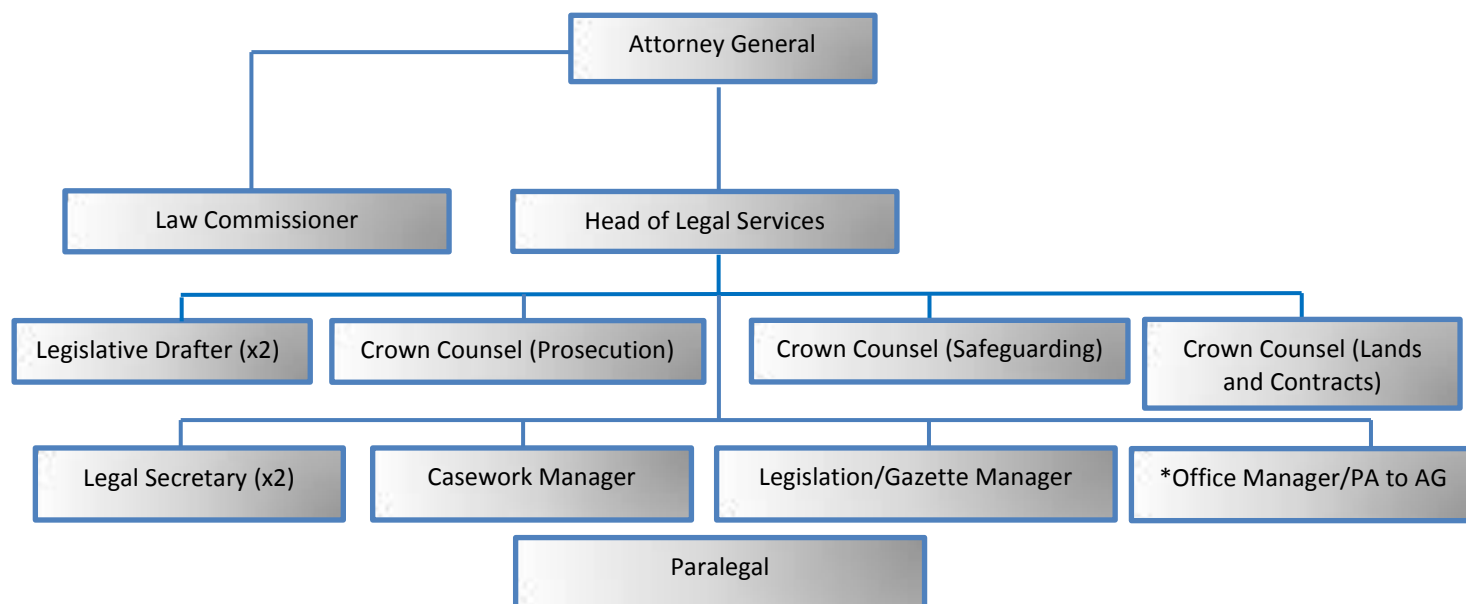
Attorney General

Law Commissioner

Head of Legal Services

Legislative Drafter (x2)

Crown Counsel (Prosecution)

Crown Counsel (Safeguarding)

Crown Counsel (Lands and Contracts)

Legal Secretary (x2)

Casework Manager

Legislation/Gazette Manager

*Office Manager/PA to AG

Paralegal